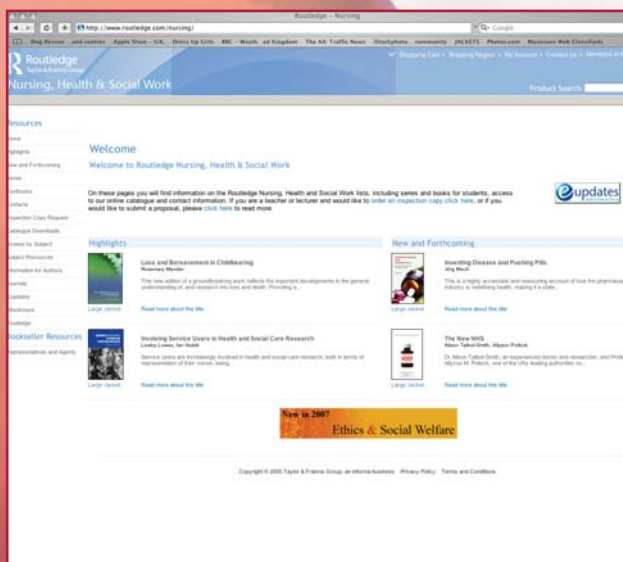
Routledge - Nursing

http://www.routledge.com/nursing/

Google

Dog Rescue ...and centres Apple Store - U.K. Dress Up Girls BBC - Weath...ed Kingdom The AA: Traffic News Directphoto... community JACKETS Photos.com Musicians Web Classifieds

Routledge
Taylor & Francis Group

Nursing, Health & Social Work

Shopping Cart • Shipping Region • My Account • Contact Us • Members of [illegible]

Product Search

Resources
Home
Highlights
New and Forthcoming
Series
Textbooks
Contacts
Inspection Copy Request
Catalogue Downloads
Browse by Subject
Subject Resources
Information for Authors
Journals
eUpdates
eBookstore
Routledge

Bookseller Resources
Representatives and Agents

Welcome

Welcome to Routledge Nursing, Health & Social Work

On these pages you will find information on the Routledge Nursing, Health and Social Work lists, including series and books for students, access to our online catalogue and contact information. If you are a teacher or lecturer and would like to order an inspection copy click here, or if you would like to submit a proposal, please click here to read more.

eupdates

Highlights

Loss and Bereavement in Childbearing
Rosemary Mander
This new edition of a groundbreaking work reflects the important developments in the general understanding of, and research into loss and death. Providing a...
Large Jacket
Read more about this title

Involving Service Users in Health and Social Care Research
Lesley Lowes, Ian Hulatt
Service users are increasingly involved in health and social care research, both in terms of representation of their voices, being...
Large Jacket
Read more about this title

New and Forthcoming

Inventing Disease and Pushing Pills
Jörg Blech
This is a highly accessible and reassuring account of how the pharmaceutical industry is redefining health, making it a state...
Large Jacket
Read more about this title

The New NHS
Alison Talbot-Smith, Allyson Pollock
Dr Alison Talbot-Smith, an experienced doctor and researcher, and Professor Allyson M. Pollock, one of the UKs leading authorities on...
Large Jacket
Read more about this title

New in 2007
Ethics & Social Welfare

Copyright © 2005 Taylor & Francis Group, an informa business Privacy Policy Terms and Conditions